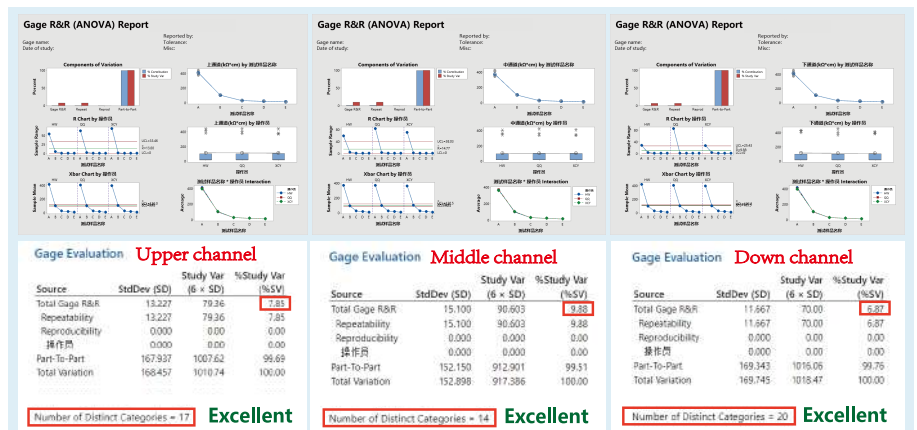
Gage R&R (ANOVA) Report

Gage name:
Date of study:

Reported by:
Tolerance:
Misc:

Components of Variation

R Chart by 操作员

Xbar Chart by 操作员

Gage Evaluation

Upper channel

| Source | StdDev (SD) | Study Var (6 × SD) | %Study Var (%SV) |
|---|---|---|---|
| Total Gage R&R | 13.227 | 79.36 | 7.85 |
| Repeatability | 13.227 | 79.36 | 7.85 |
| Reproducibility | 0.000 | 0.00 | 0.00 |
| 操作员 | 0.000 | 0.00 | 0.00 |
| Part-To-Part | 167.937 | 1007.62 | 99.69 |
| Total Variation | 168.457 | 1010.74 | 100.00 |

Number of Distinct Categories = 17

Excellent

Gage R&R (ANOVA) Report

Gage name:
Date of study:

Reported by:
Tolerance:
Misc:

Components of Variation

R Chart by 操作员

Xbar Chart by 操作员

Gage Evaluation

Middle channel

| Source | StdDev (SD) | Study Var (6 × SD) | %Study Var (%SV) |
|---|---|---|---|
| Total Gage R&R | 15.100 | 90.603 | 9.88 |
| Repeatability | 15.100 | 90.603 | 9.88 |
| Reproducibility | 0.000 | 0.000 | 0.00 |
| 操作员 | 0.000 | 0.000 | 0.00 |
| Part-To-Part | 152.150 | 912.901 | 99.51 |
| Total Variation | 152.898 | 917.386 | 100.00 |

Number of Distinct Categories = 14

Excellent

Gage R&R (ANOVA) Report

Gage name:
Date of study:

Reported by:
Tolerance:
Misc:

Components of Variation

R Chart by 操作员

Xbar Chart by 操作员

Gage Evaluation

Down channel

| Source | StdDev (SD) | Study Var (6 × SD) | %Study Var (%SV) |
|---|---|---|---|
| Total Gage R&R | 11.667 | 70.00 | 6.87 |
| Repeatability | 11.667 | 70.00 | 6.87 |
| Reproducibility | 0.000 | 0.00 | 0.00 |
| 操作员 | 0.000 | 0.00 | 0.00 |
| Part-To-Part | 169.343 | 1016.06 | 99.76 |
| Total Variation | 169.745 | 1018.47 | 100.00 |

Number of Distinct Categories = 20

Excellent